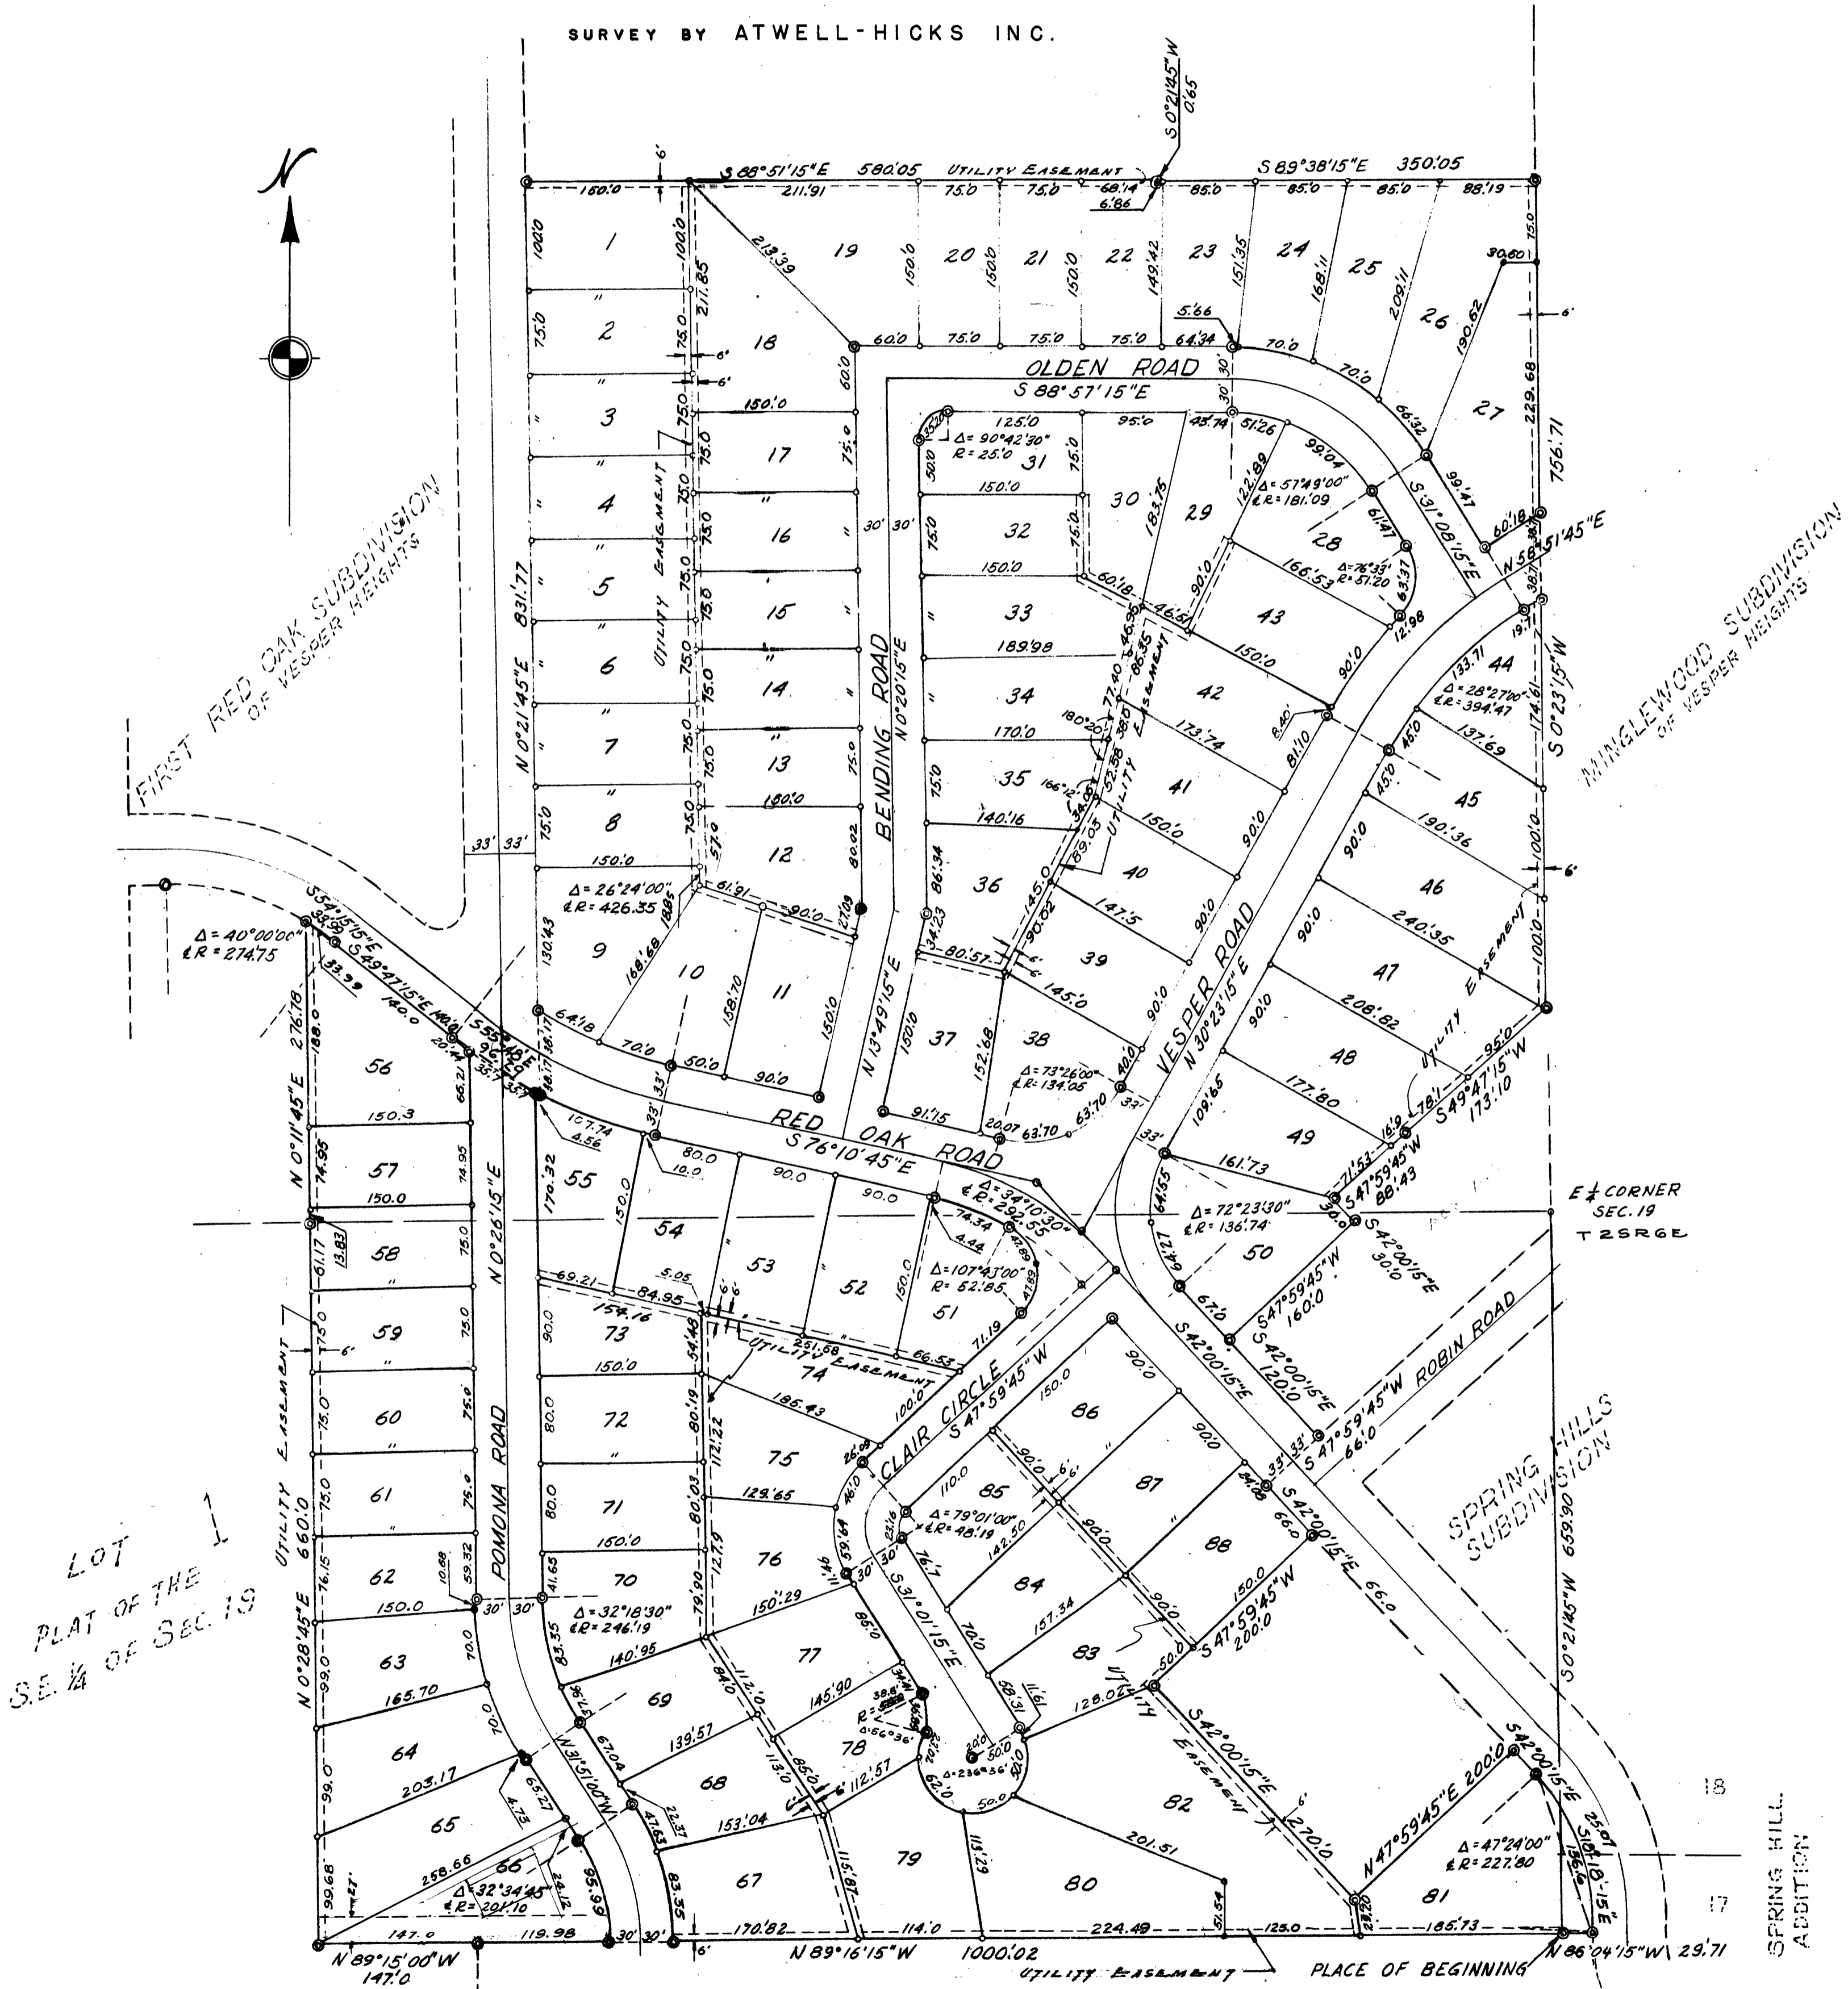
SURVEY BY ATWELL-HICKS INC.

N

S 88°51'15"E 580.05 UTILITY EASEMENT
S 0°21'45"W 0.65
S 89°38'15"E 350.05

160.0 211.91 75.0 75.0 68.14 6.86 85.0 85.0 85.0 88.19

1 2 3 4 5 6 7 8 9 10 11 12 13 14 15 16 17 18 19 20 21 22 23 24 25 26 27 28 29 30 31 32 33 34 35 36 37 38 39 40 41 42 43 44 45 46 47 48 49 50 51 52 53 54 55 56 57 58 59 60 61 62 63 64 65 66 67 68 69 70 71 72 73 74 75 76 77 78 79 80 81 82 83 84 85 86 87 88

OLDEN ROAD
S 88°57'15"E

BENDING ROAD
N 0°20'15"E

VESPER ROAD
N 30°23'15"E

RED OAK ROAD
S 76°10'45"E

CLAIR CIRCLE
S 47°59'45"W

POMONA ROAD
N 0°26'15"E

ROBIN ROAD
S 47°59'45"W

UTILITY EASEMENT

FIRST RED OAK SUBDIVISION OF VESPER HEIGHTS

MINGLEWOOD SUBDIVISION OF VESPER HEIGHTS

SPRING HILLS SUBDIVISION

SPRING HILL ADDITION

LOT 1
PLAT OF THE
S.E. ¼ OF SEC. 19

E ¼ CORNER
SEC. 19
T 2 S R 6 E

N 0°21'45"E 831.77
N 0°11'45"E 276.18
N 0°28'45"E 660.0
N 13°49'15"E
N 58°51'45"E
S 0°23'15"W
756.71
S 0°21'45"W 659.90
S 31°08'15"E
S 31°01'15"E
N 31°51'00"W
S 42°00'15"E
S 42°00'15"E 120.0
S 42°00'15"E 270.0
S 42°00'15"E 66.0
S 42°00'15"E 200.0
S 42°00'15"E 30.0
S 47°59'45"W 160.0
S 47°59'45"W 66.0
S 47°59'45"W 200.0
S 47°59'45"W 88.43
S 49°47'15"W 173.10
S 49°47'15"E
S 54°15'15"E
N 47°59'45"E 200.0
S 10°18'15"E

Δ = 90°42'30" R = 25.0
Δ = 57°49'00" ℄R = 181.09
Δ = 76°33' R = 51.20
Δ = 28°27'00" ℄R = 394.47
Δ = 26°24'00" ℄R = 426.35
Δ = 40°00'00" ℄R = 274.75
Δ = 73°26'00" ℄R = 134.05
Δ = 34°10'30" ℄R = 292.55
Δ = 107°43'00" R = 62.85
Δ = 72°23'30" ℄R = 136.74
Δ = 79°01'00" ℄R = 48.19
Δ = 32°18'30" ℄R = 246.19
Δ = 32°34'45" ℄R = 201.10
Δ = 236°36'
Δ = 56°36'
Δ = 47°24'00" ℄R = 227.80

N 89°15'00"W 147.0
N 89°16'15"W 1000.02
N 86°04'15"W 29.71
147.0 119.98 170.82 114.0 224.49 125.0 185.73

UTILITY EASEMENT
PLACE OF BEGINNING

18
17